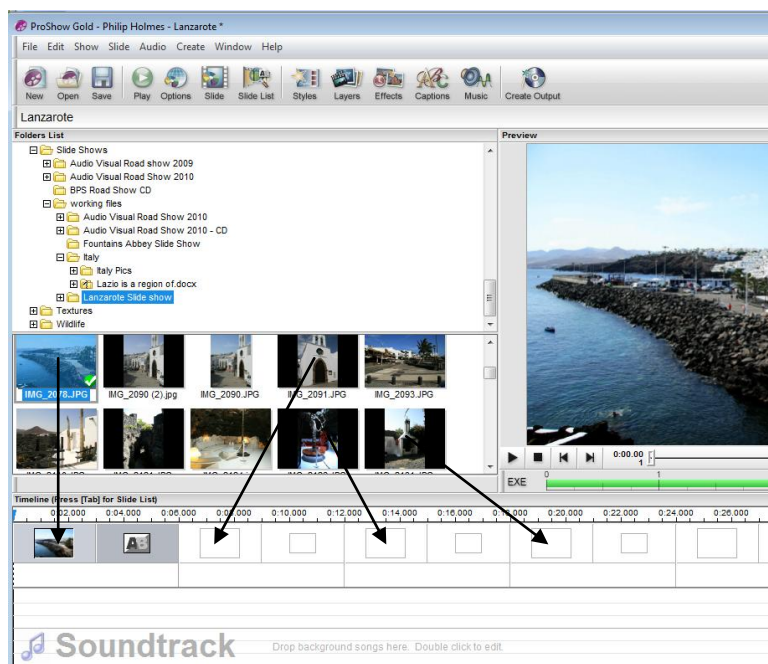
ProShow Gold - Philip Holmes - Lanzarote *

File Edit Show Slide Audio Create Window Help

New Open Save Play Options Slide Slide List Styles Layers Effects Captions Music Create Output

Lanzarote

Folders List

Slide Shows
Audio Visual Road show 2009
Audio Visual Road Show 2010
BPS Road Show CD
working files
Audio Visual Road Show 2010
Audio Visual Road Show 2010 - CD
Fountains Abbey Slide Show
Italy
Italy Pics
Lazio is a region of.docx
Lanzarote Slide show
Textures
Wildlife

IMG_2078.JPG IMG_2090 (2).jpg IMG_2090.JPG IMG_2091.JPG IMG_2093.JPG

Preview

0:00.00
1

EXE

Timeline (Press [Tab] for Slide List)

0:02,000 0:04,000 0:06,000 0:08,000 0:10,000 0:12,000 0:14,000 0:16,000 0:18,000 0:20,000 0:22,000 0:24,000 0:26,000

Soundtrack

Drop background songs here. Double click to edit.